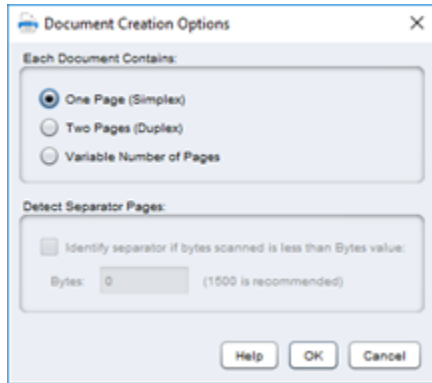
Document Creation Options

Each Document Contains:

One Page (Simplex)

Two Pages (Duplex)

Variable Number of Pages

Detect Separator Pages:

Identify separator if bytes scanned is less than Bytes value:

Bytes: 0 (1500 is recommended)

Help OK Cancel